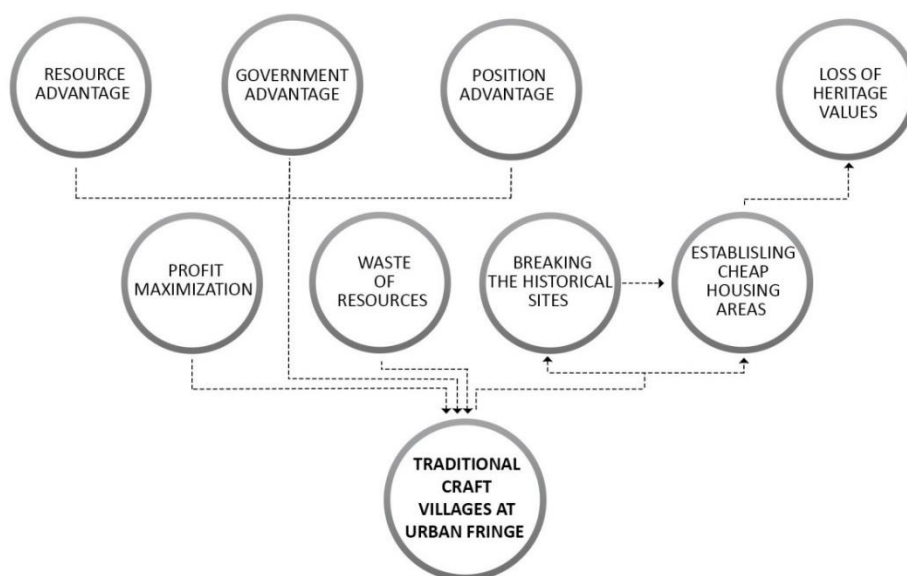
RESOURCE ADVANTAGE

GOVERNMENT ADVANTAGE

POSITION ADVANTAGE

LOSS OF HERITAGE VALUES

PROFIT MAXIMIZATION

WASTE OF RESOURCES

BREAKING THE HISTORICAL SITES

ESTABLISLING CHEAP HOUSING AREAS

TRADITIONAL CRAFT VILLAGES AT URBAN FRINGE